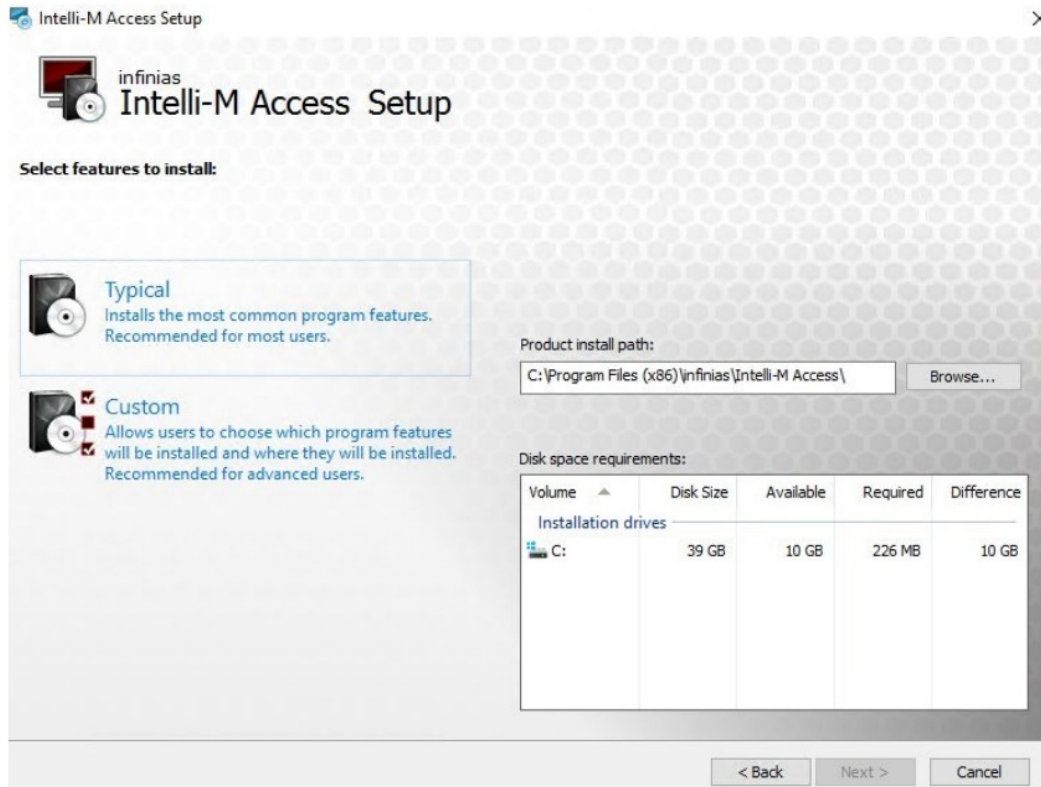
Intelli-M Access Setup

infinias
Intelli-M Access Setup

Select features to install:

Typical
Installs the most common program features. Recommended for most users.

Custom
Allows users to choose which program features will be installed and where they will be installed. Recommended for advanced users.

Product install path:
C:\Program Files (x86)\infinias\Intelli-M Access\
Browse...

Disk space requirements:

| Volume | Disk Size | Available | Required | Difference |
|---|---|---|---|---|
| Installation drives | | | | |
| C: | 39 GB | 10 GB | 226 MB | 10 GB |

< Back
Next >
Cancel